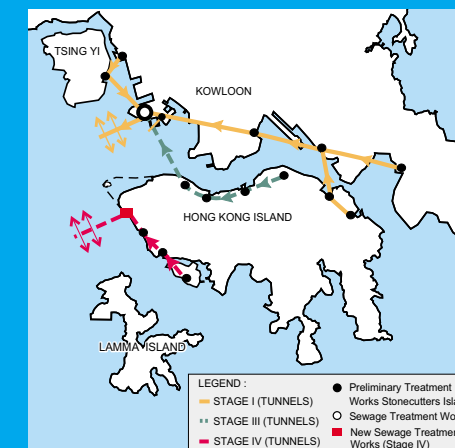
TSING YI
KOWLOON
HONG KONG ISLAND
LAMMA ISLAND
LEGEND :
STAGE I (TUNNELS)
STAGE III (TUNNELS)
STAGE IV (TUNNELS)
Preliminary Treatment Works Stonecutters Isla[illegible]
Sewage Treatment Wo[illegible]
New Sewage Treatmen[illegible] Works (Stage IV)